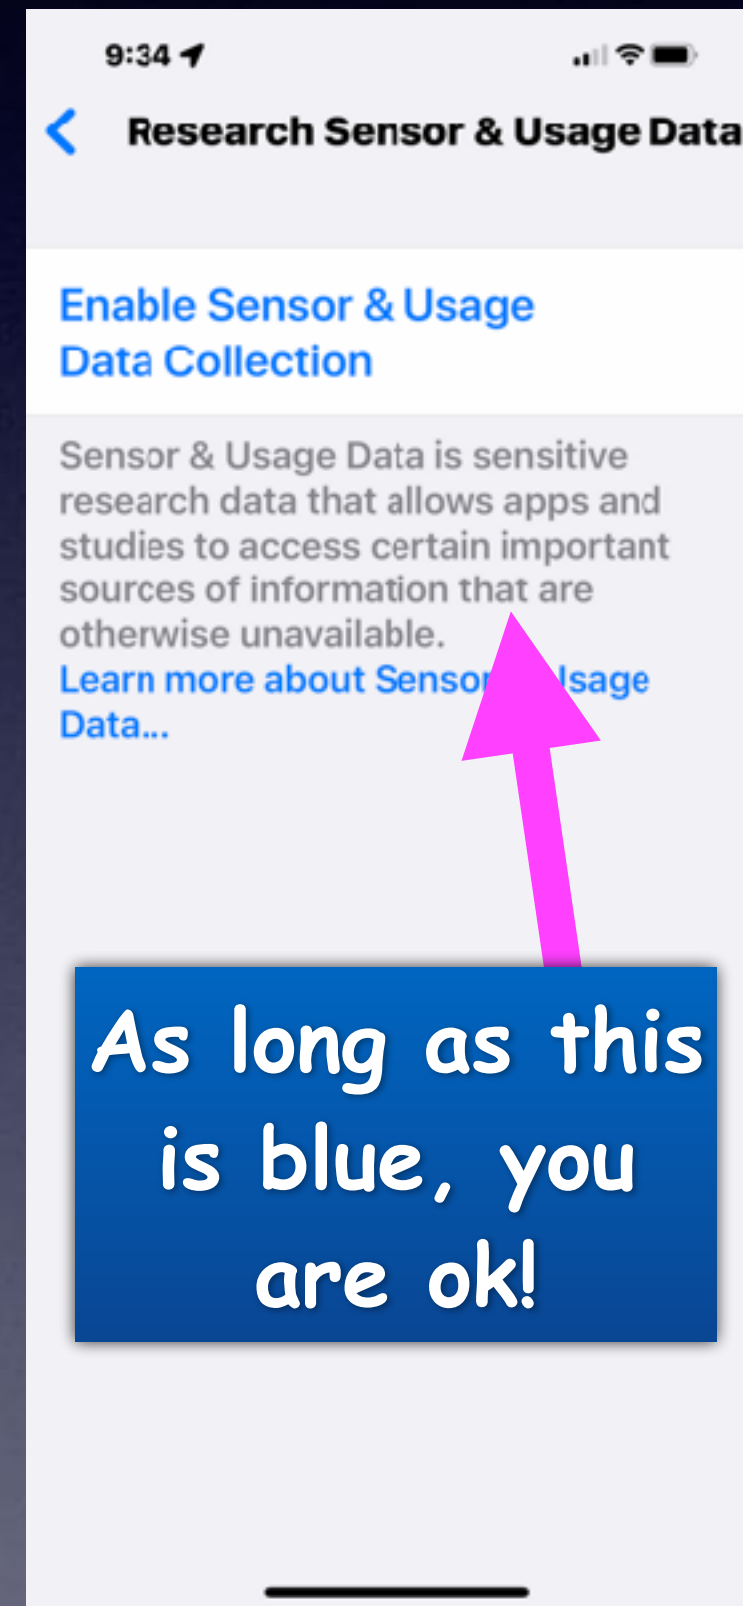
9:34

Research Sensor & Usage Data

Enable Sensor & Usage Data Collection

Sensor & Usage Data is sensitive research data that allows apps and studies to access certain important sources of information that are otherwise unavailable.
Learn more about Sensor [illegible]sage Data...

As long as this is blue, you are ok!